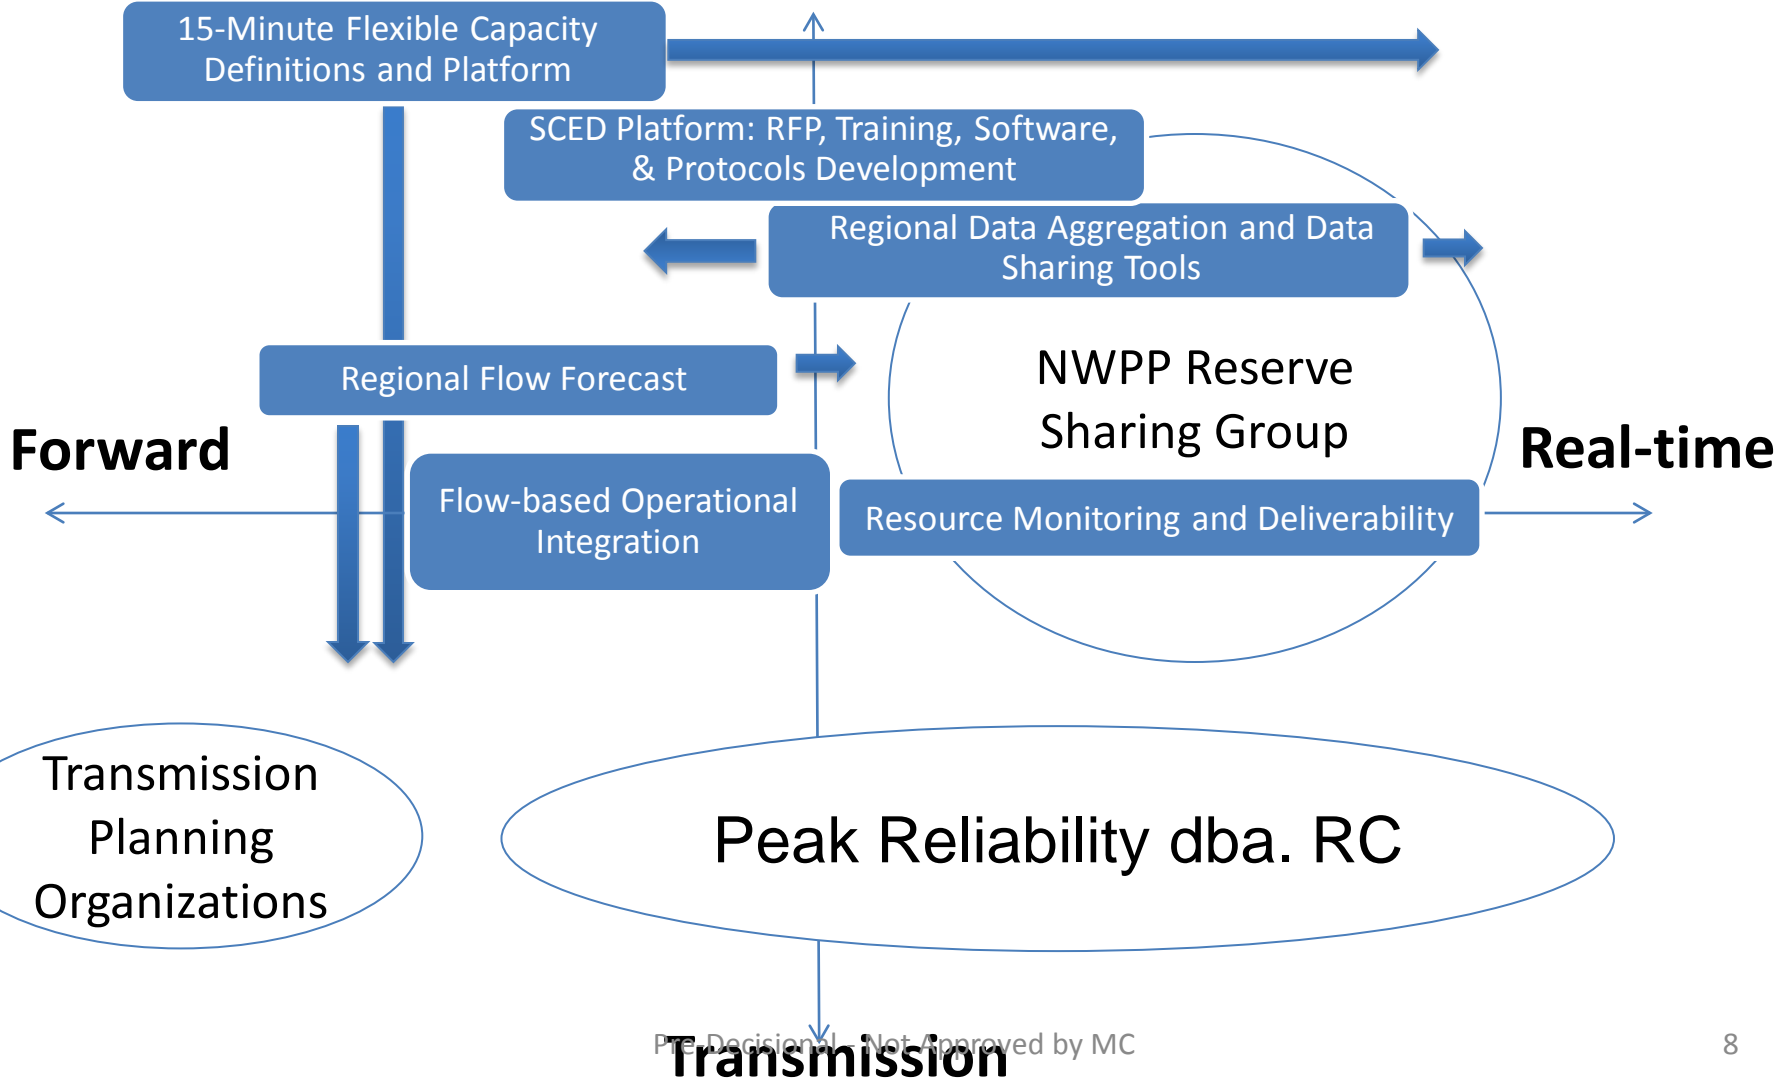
15-Minute Flexible Capacity Definitions and Platform

SCED Platform: RFP, Training, Software, & Protocols Development

Regional Data Aggregation and Data Sharing Tools

Regional Flow Forecast

NWPP Reserve Sharing Group

Forward

Real-time

Flow-based Operational Integration

Resource Monitoring and Deliverability

Transmission Planning Organizations

Peak Reliability dba. RC

Transmission

Pre-Decisional – Not Approved by MC

8